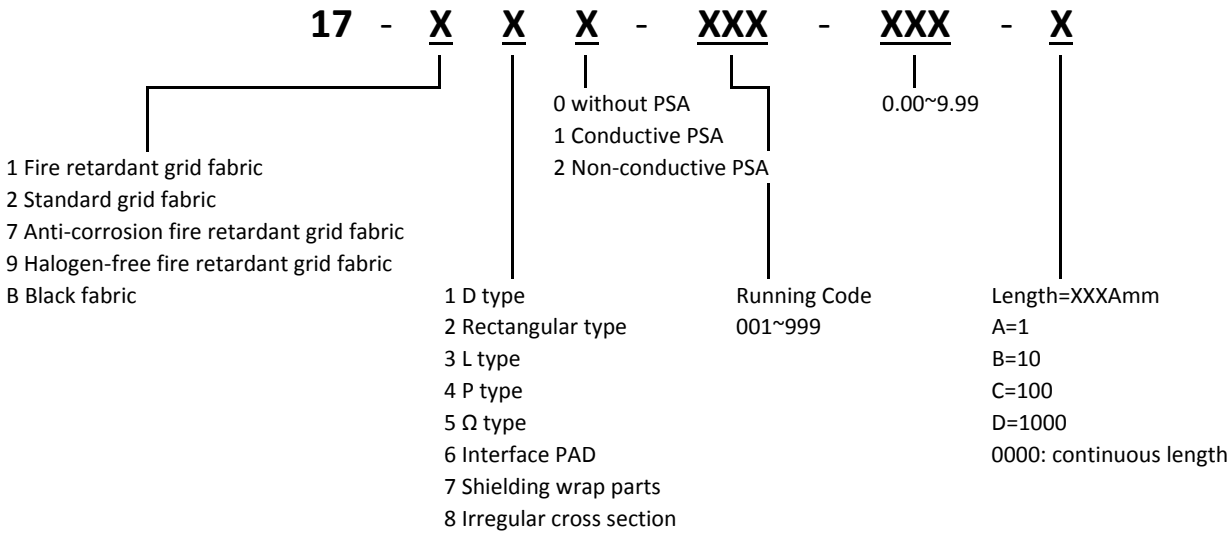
**17** - **X** **X** **X** - **XXX** - **XXX** - **X**

0 without PSA
1 Conductive PSA
2 Non-conductive PSA

0.00~9.99

1 Fire retardant grid fabric
2 Standard grid fabric
7 Anti-corrosion fire retardant grid fabric
9 Halogen-free fire retardant grid fabric
B Black fabric

1 D type
2 Rectangular type
3 L type
4 P type
5 Ω type
6 Interface PAD
7 Shielding wrap parts
8 Irregular cross section

Running Code
001~999

Length=XXXAmm
A=1
B=10
C=100
D=1000
0000: continuous length